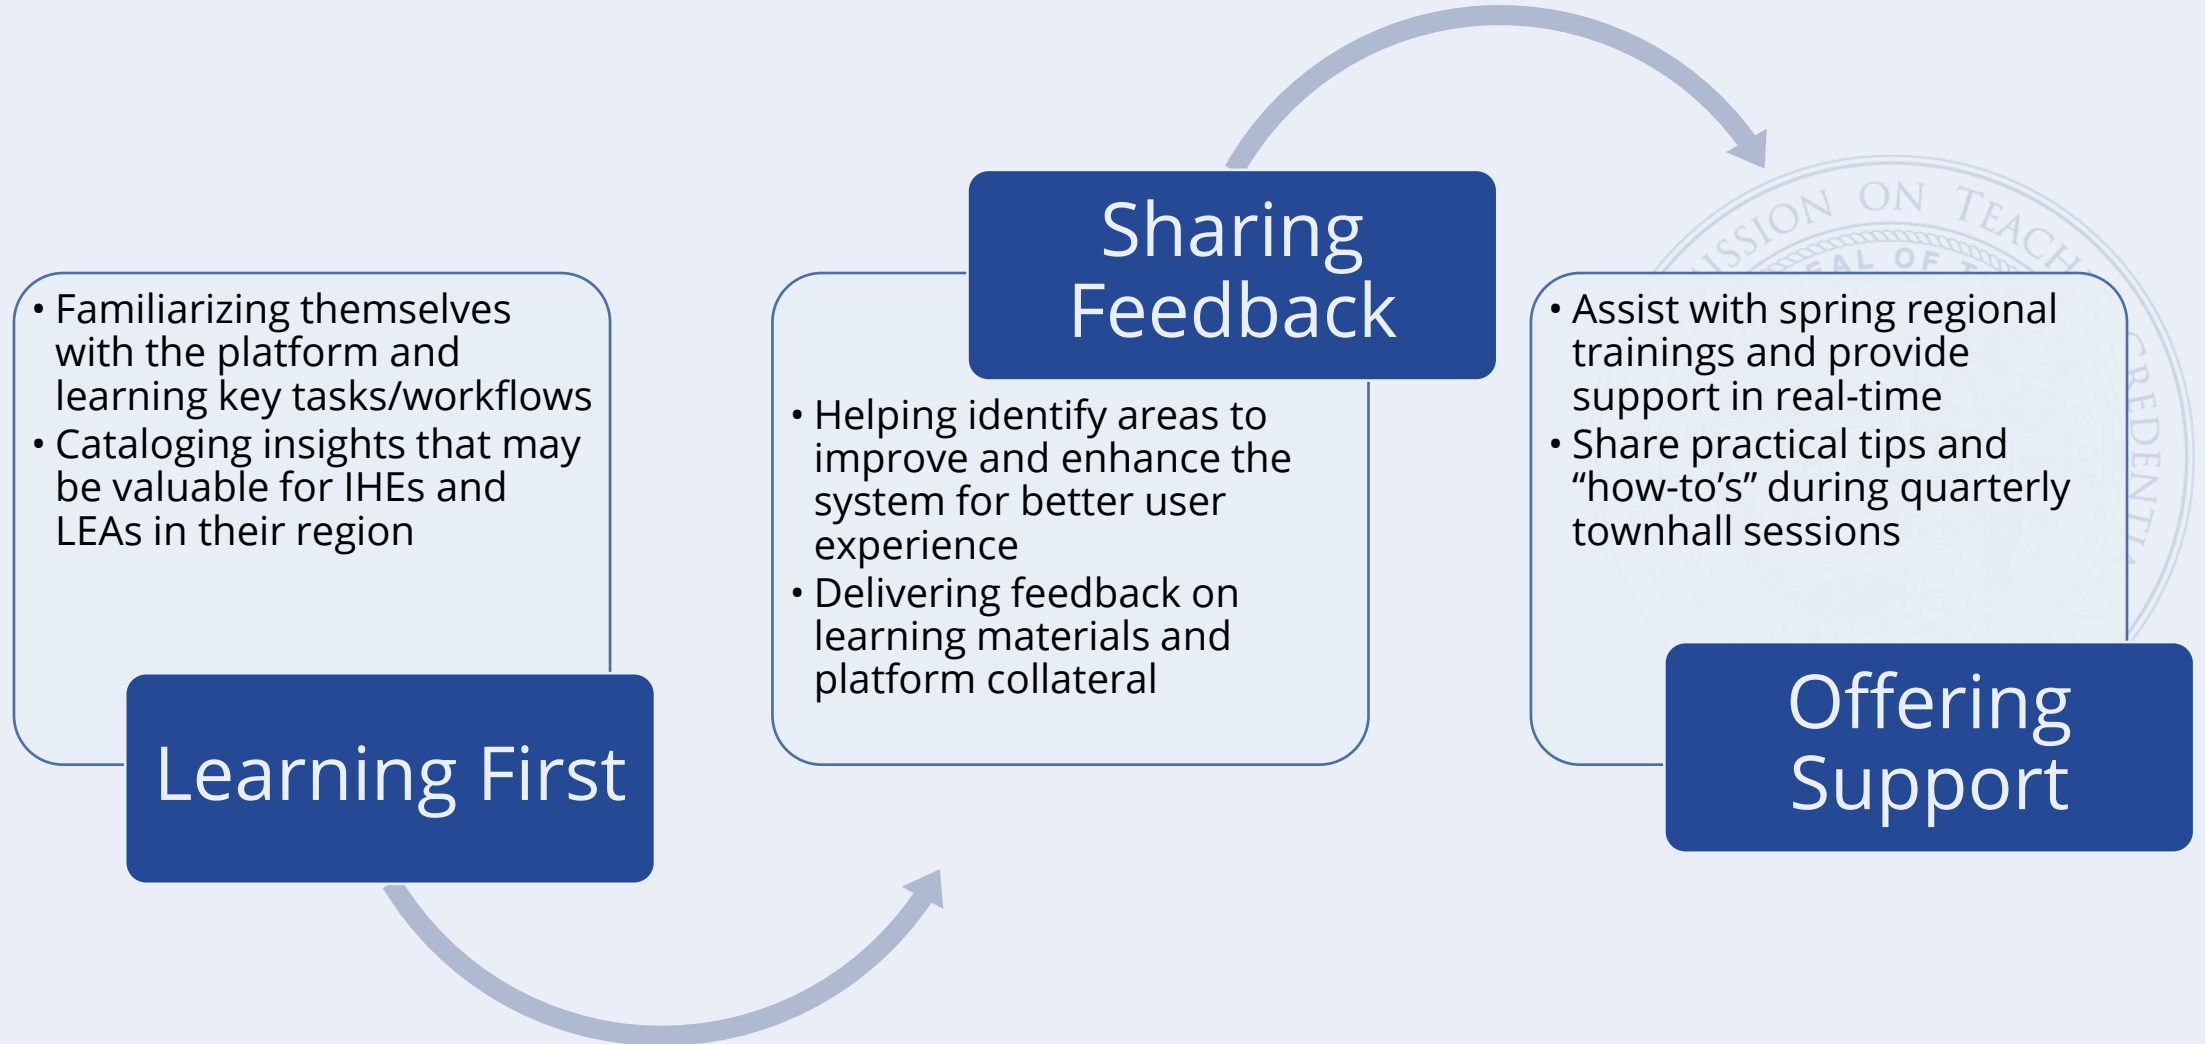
• Familiarizing themselves with the platform and learning key tasks/workflows
• Cataloging insights that may be valuable for IHEs and LEAs in their region

Learning First

Sharing Feedback

• Helping identify areas to improve and enhance the system for better user experience
• Delivering feedback on learning materials and platform collateral

• Assist with spring regional trainings and provide support in real-time
• Share practical tips and “how-to’s” during quarterly townhall sessions

Offering Support

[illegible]SSION ON TEACH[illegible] CREDENTIA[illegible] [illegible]AL OF T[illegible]